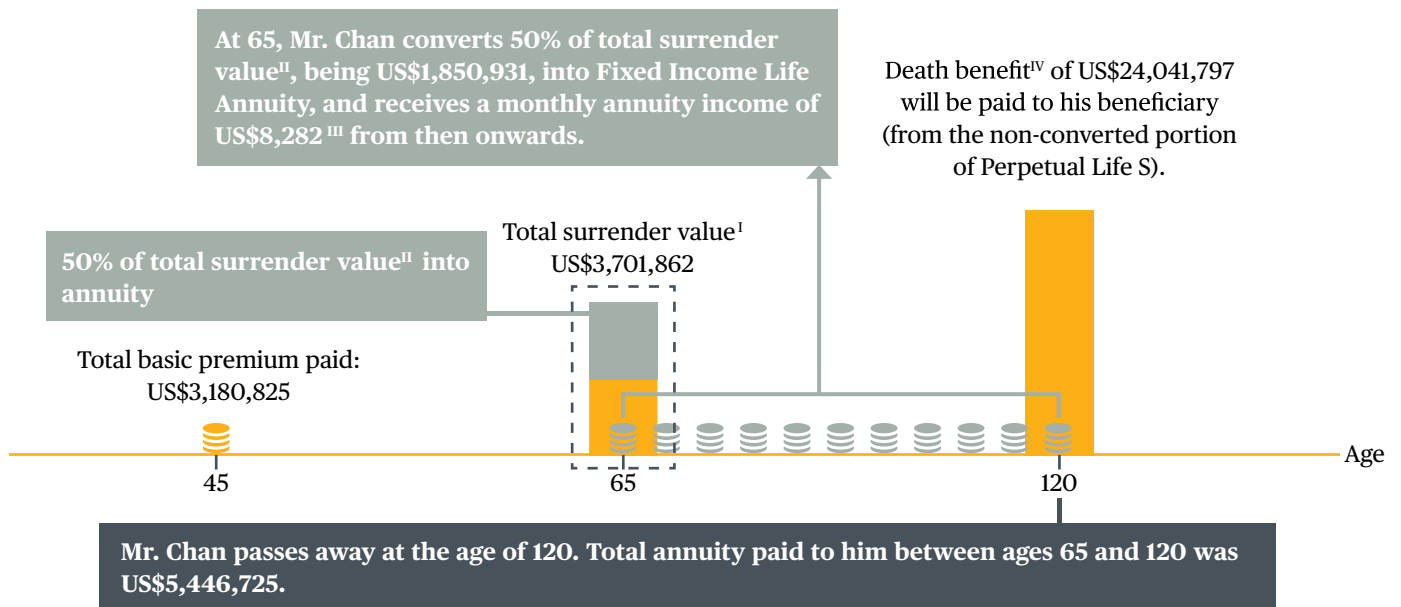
At 65, Mr. Chan converts 50% of total surrender value$^{II}$, being US$1,850,931, into Fixed Income Life Annuity, and receives a monthly annuity income of US$8,282 $^{III}$ from then onwards.

Death benefit$^{IV}$ of US$24,041,797 will be paid to his beneficiary (from the non-converted portion of Perpetual Life S).

Total surrender value $^{I}$ US$3,701,862

50% of total surrender value$^{II}$ into annuity

Total basic premium paid: US$3,180,825

Age

45

65

120

Mr. Chan passes away at the age of 120. Total annuity paid to him between ages 65 and 120 was US$5,446,725.